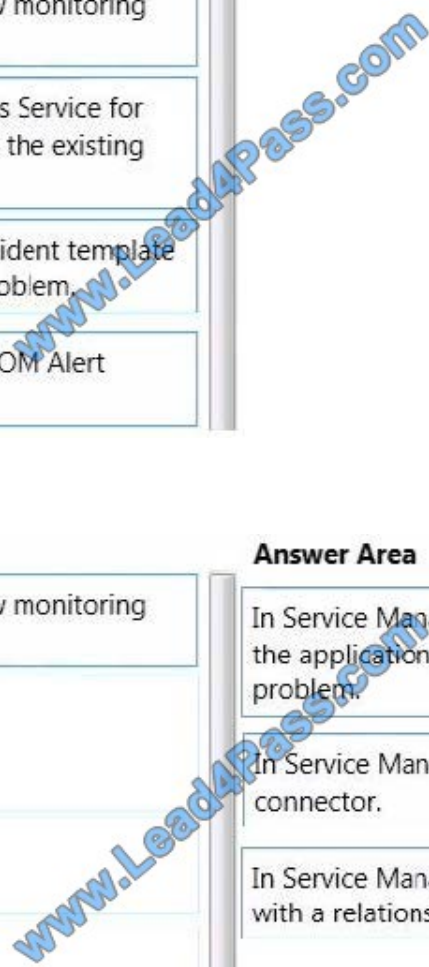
v monitoring

s Service for
the existing

ident template
oblem.

OM Alert

www.Lead4Pass.com

Answer Area

v monitoring

In Service Man
the application
problem.

In Service Man
connector.

In Service Man
with a relations

www.Lead4Pass.com